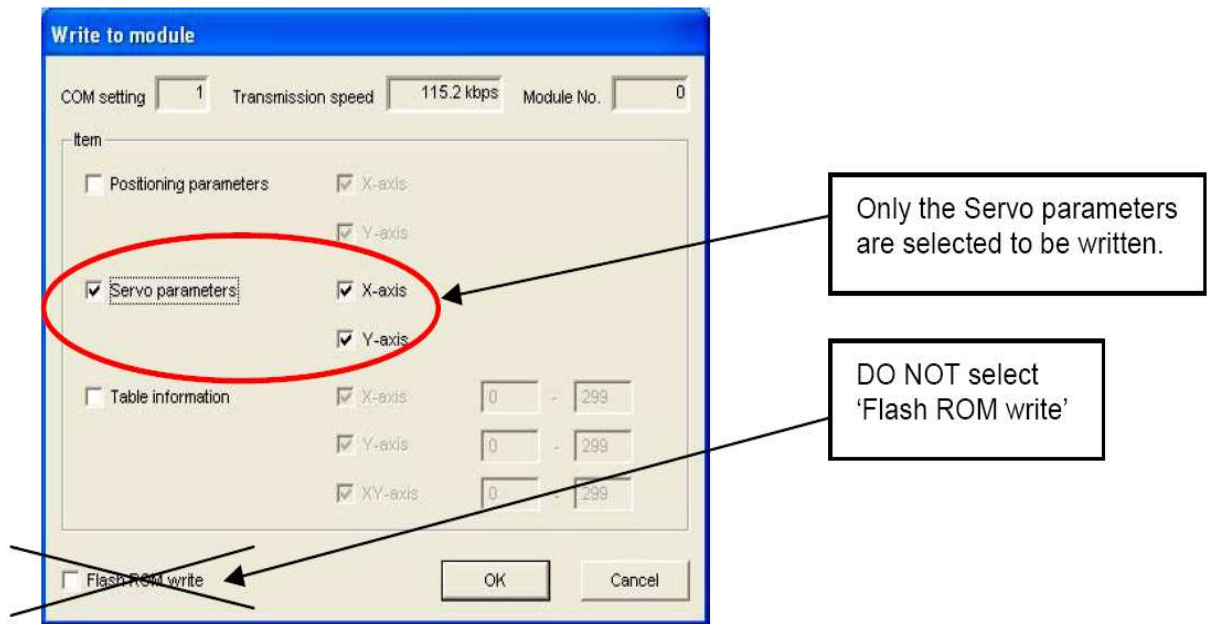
Write to module

COM setting 1 Transmission speed 115.2 kbps Module No. 0

Item

Positioning parameters X-axis

Y-axis

Servo parameters X-axis

Y-axis

Table information X-axis 0 - 299

Y-axis 0 - 299

XY-axis 0 - 299

Flash ROM write

OK

Cancel

Only the Servo parameters are selected to be written.

DO NOT select 'Flash ROM write'